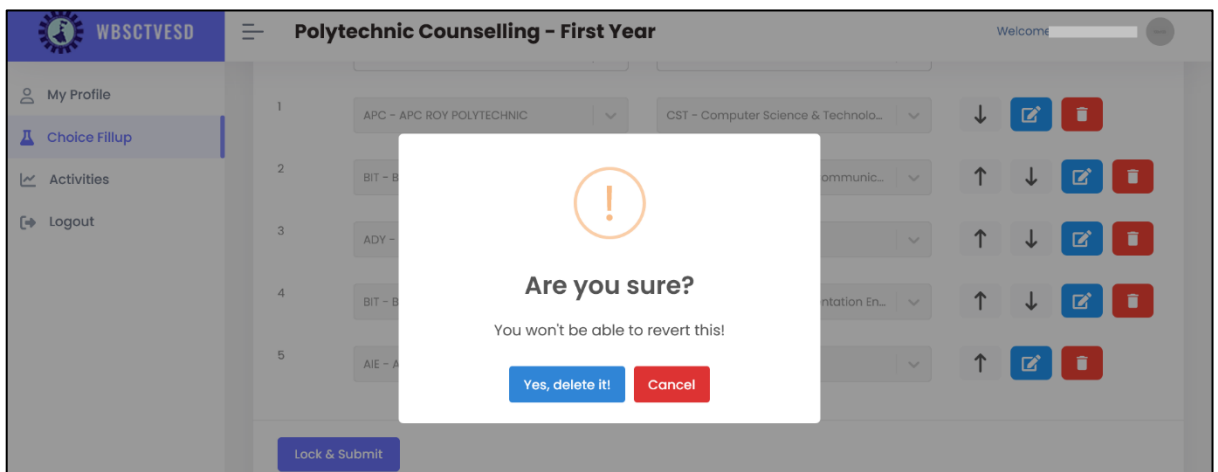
WBSCTVESD

Polytechnic Counselling - First Year

Welcome

My Profile

Choice Fillup

Activities

Logout

1

APC - APC ROY POLYTECHNIC

CST - Computer Science & Technolo...

2

BIT - B

ommunic...

3

ADY -

4

BIT - B

ntation En...

5

AIE - A

!

Are you sure?

You won't be able to revert this!

Yes, delete it!

Cancel

Lock & Submit